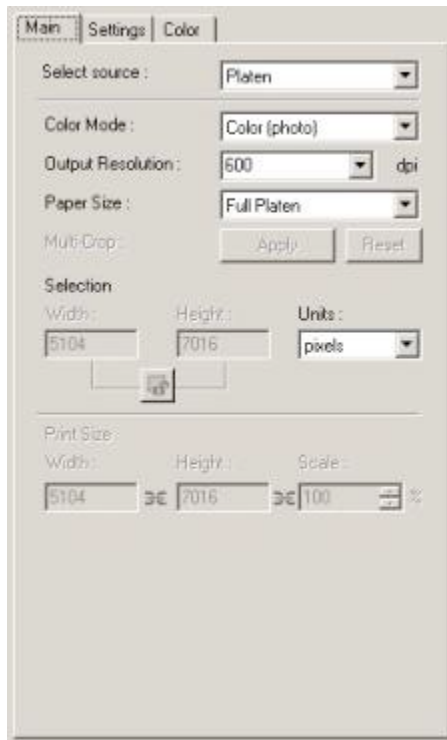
Main Settings Color

Select source : Platen

Color Mode : Color (photo)

Output Resolution : 600 dpi

Paper Size : Full Platen

Multi-Crop : Apply Reset

Selection

Width : Height : Units :

5104 7016 pixels

Print Size :

Width : Height : Scale :

5104 7016 100 %